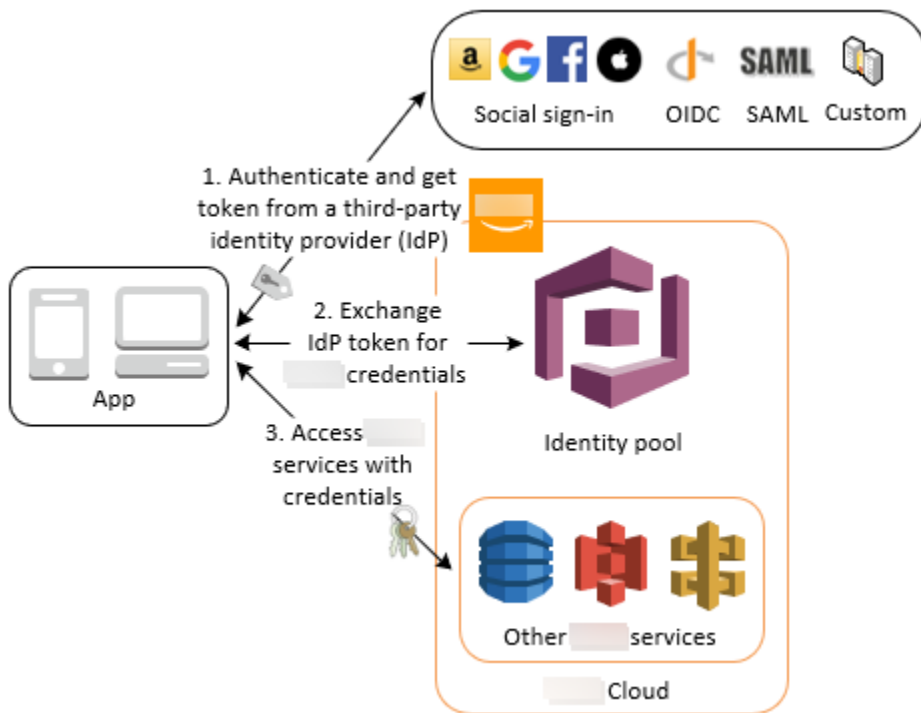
a

SAML

Social sign-in

OIDC

SAML

Custom

1. Authenticate and get token from a third-party identity provider (IdP)

App

2. Exchange IdP token for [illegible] credentials

Identity pool

3. Access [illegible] services with credentials

Other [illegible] services

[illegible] Cloud